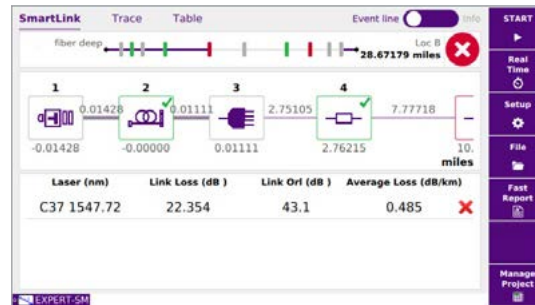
SmartLink Trace Table

Event line Info

fiber deep

Loc B
28.67179 miles

1 2 3 4

0.01428 0.01111 2.75105 7.77718

-0.01428 -0.00000 0.01111 2.76215 10.

miles

| Laser (nm) | Link Loss (dB ) | Link Orl (dB ) | Average Loss (dB/km) | |
|---|---|---|---|---|
| C37 1547.72 | 22.354 | 43.1 | 0.485 | ✕ |

START

Real Time

Setup

File

Fast Report

Manage Project

EXPERT-SM